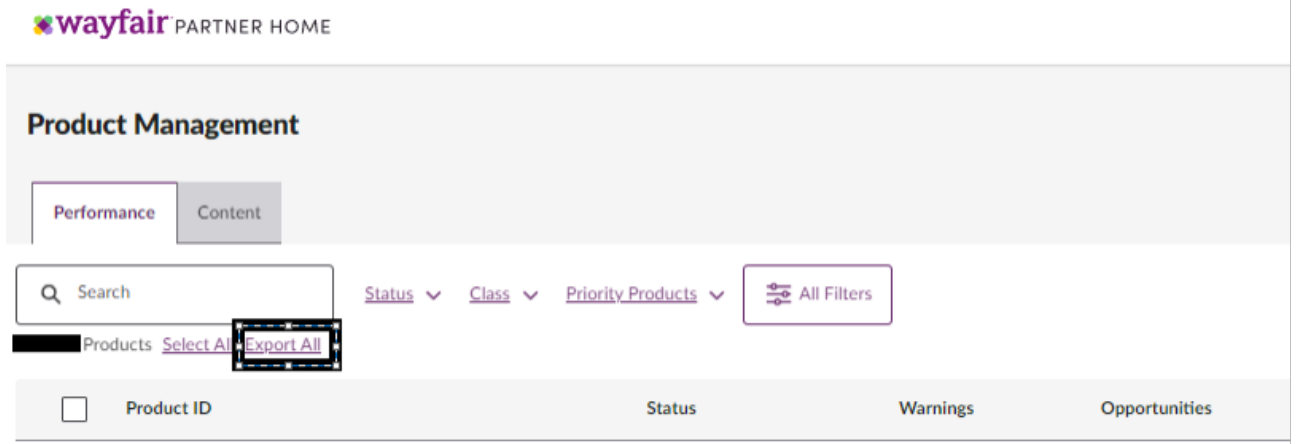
wayfair PARTNER HOME

Product Management

Performance Content

Search

Status Class Priority Products All Filters

Products Select All Export All

| Product ID | Status | Warnings | Opportunities |
|---|---|---|---|